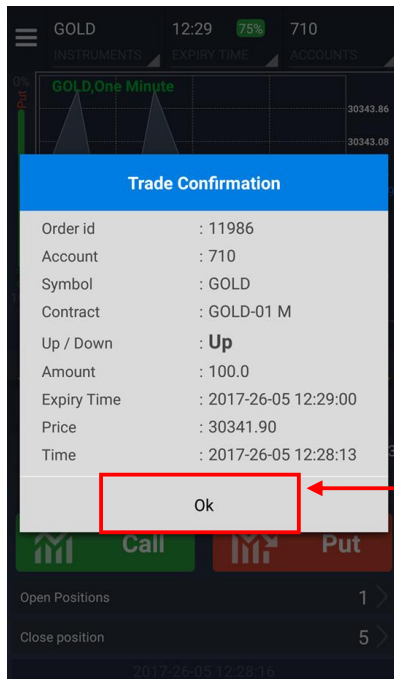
GOLD
INSTRUMENTS
12:29 75%
EXPIRY TIME
710
ACCOUNTS

0%
Put
GOLD,One Minute
30343.86
30343.08

Trade Confirmation

| | |
|---|---|
| Order id | : 11986 |
| Account | : 710 |
| Symbol | : GOLD |
| Contract | : GOLD-01 M |
| Up / Down | : Up |
| Amount | : 100.0 |
| Expiry Time | : 2017-26-05 12:29:00 |
| Price | : 30341.90 |
| Time | : 2017-26-05 12:28:13 |

Ok

Call
Put

Open Positions 1
Close position 5

2017-26-05 12:28:16